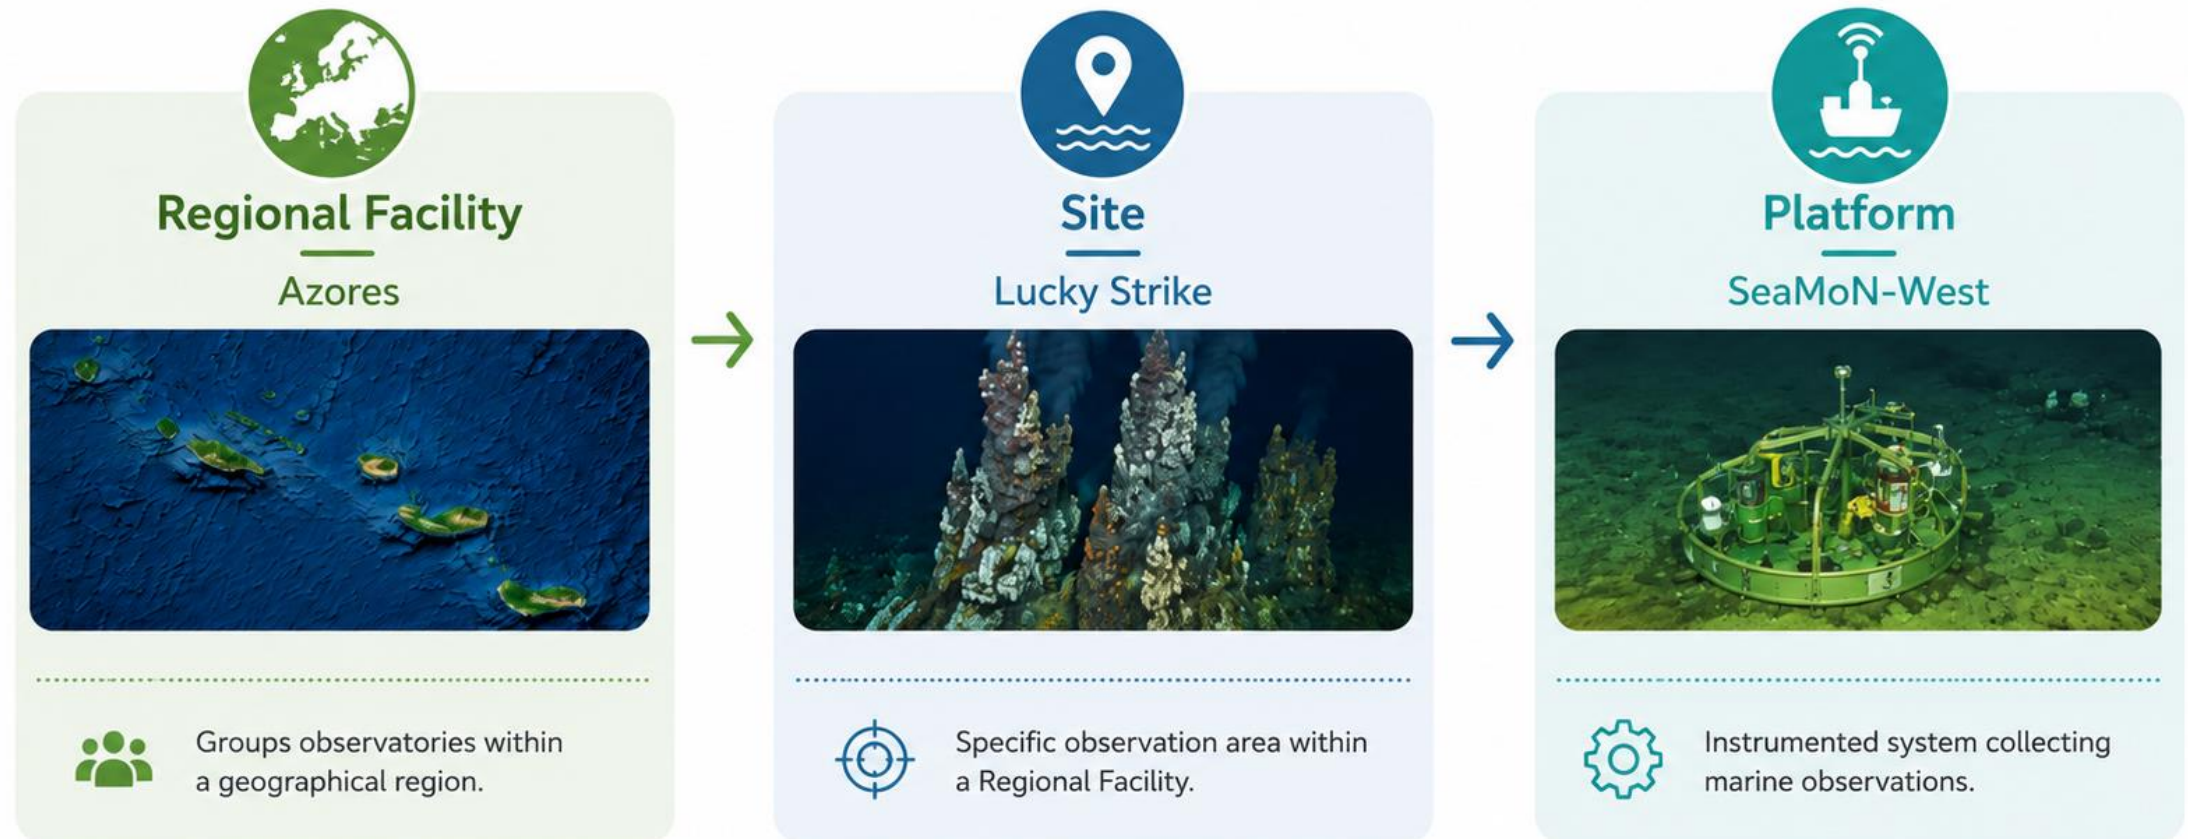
Regional Facility

Azores

Groups observatories within a geographical region.

Site

Lucky Strike

Specific observation area within a Regional Facility.

Platform

SeaMoN-West

Instrumented system collecting marine observations.